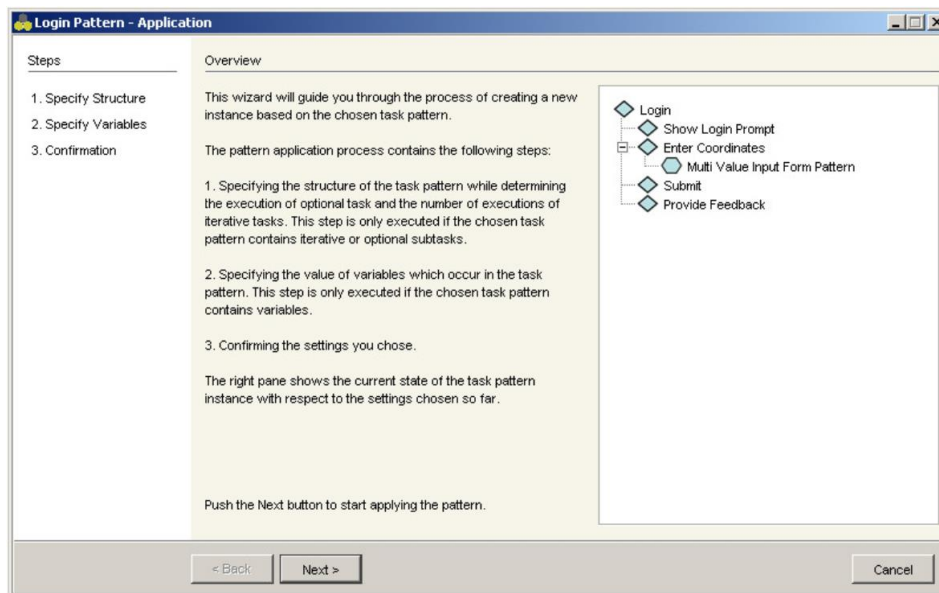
Login Pattern - Application

Steps

1. Specify Structure
2. Specify Variables
3. Confirmation

Overview

This wizard will guide you through the process of creating a new instance based on the chosen task pattern.

The pattern application process contains the following steps:

1. Specifying the structure of the task pattern while determining the execution of optional task and the number of executions of iterative tasks. This step is only executed if the chosen task pattern contains iterative or optional subtasks.

2. Specifying the value of variables which occur in the task pattern. This step is only executed if the chosen task pattern contains variables.

3. Confirming the settings you chose.

The right pane shows the current state of the task pattern instance with respect to the settings chosen so far.

Push the Next button to start applying the pattern.

Login
Show Login Prompt
Enter Coordinates
Multi Value Input Form Pattern
Submit
Provide Feedback

< Back
Next >
Cancel